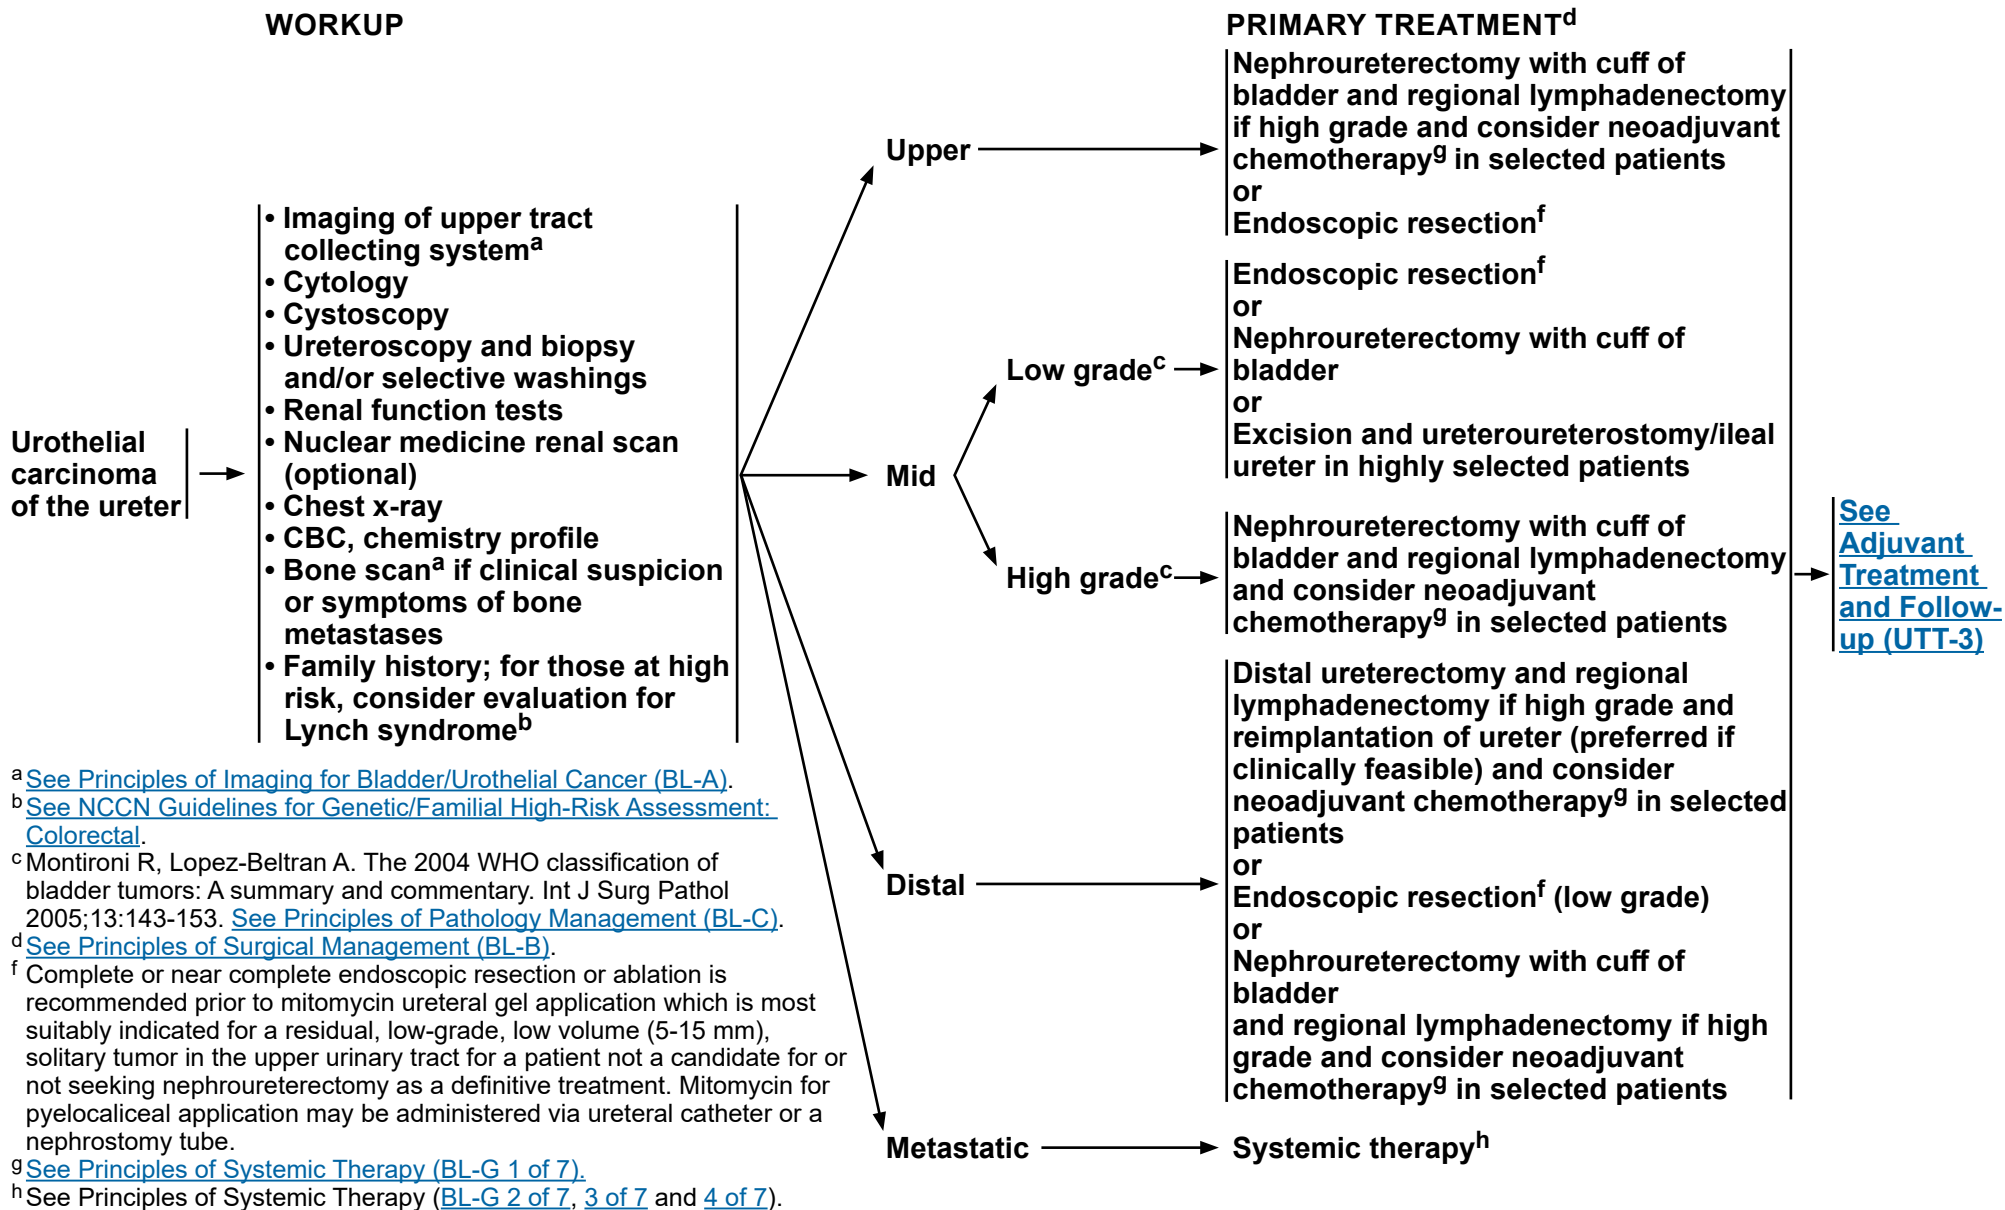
WORKUP

PRIMARY TREATMENT$^{d}$

Urothelial carcinoma of the ureter

• Imaging of upper tract collecting system$^{a}$
• Cytology
• Cystoscopy
• Ureteroscopy and biopsy and/or selective washings
• Renal function tests
• Nuclear medicine renal scan (optional)
• Chest x-ray
• CBC, chemistry profile
• Bone scan$^{a}$ if clinical suspicion or symptoms of bone metastases
• Family history; for those at high risk, consider evaluation for Lynch syndrome$^{b}$

Upper

Nephroureterectomy with cuff of bladder and regional lymphadenectomy if high grade and consider neoadjuvant chemotherapy$^{g}$ in selected patients
or
Endoscopic resection$^{f}$

Mid

Low grade$^{c}$

Endoscopic resection$^{f}$
or
Nephroureterectomy with cuff of bladder
or
Excision and ureteroureterostomy/ileal ureter in highly selected patients

High grade$^{c}$

Nephroureterectomy with cuff of bladder and regional lymphadenectomy and consider neoadjuvant chemotherapy$^{g}$ in selected patients

Distal

Distal ureterectomy and regional lymphadenectomy if high grade and reimplantation of ureter (preferred if clinically feasible) and consider neoadjuvant chemotherapy$^{g}$ in selected patients
or
Endoscopic resection$^{f}$ (low grade)
or
Nephroureterectomy with cuff of bladder
and regional lymphadenectomy if high grade and consider neoadjuvant chemotherapy$^{g}$ in selected patients

Metastatic

Systemic therapy$^{h}$

See Adjuvant Treatment and Follow-up (UTT-3)

$^{a}$ See Principles of Imaging for Bladder/Urothelial Cancer (BL-A).
$^{b}$ See NCCN Guidelines for Genetic/Familial High-Risk Assessment: Colorectal.
$^{c}$ Montironi R, Lopez-Beltran A. The 2004 WHO classification of bladder tumors: A summary and commentary. Int J Surg Pathol 2005;13:143-153. See Principles of Pathology Management (BL-C).
$^{d}$ See Principles of Surgical Management (BL-B).
$^{f}$ Complete or near complete endoscopic resection or ablation is recommended prior to mitomycin ureteral gel application which is most suitably indicated for a residual, low-grade, low volume (5-15 mm), solitary tumor in the upper urinary tract for a patient not a candidate for or not seeking nephroureterectomy as a definitive treatment. Mitomycin for pyelocaliceal application may be administered via ureteral catheter or a nephrostomy tube.
$^{g}$ See Principles of Systemic Therapy (BL-G 1 of 7).
$^{h}$ See Principles of Systemic Therapy (BL-G 2 of 7, 3 of 7 and 4 of 7).